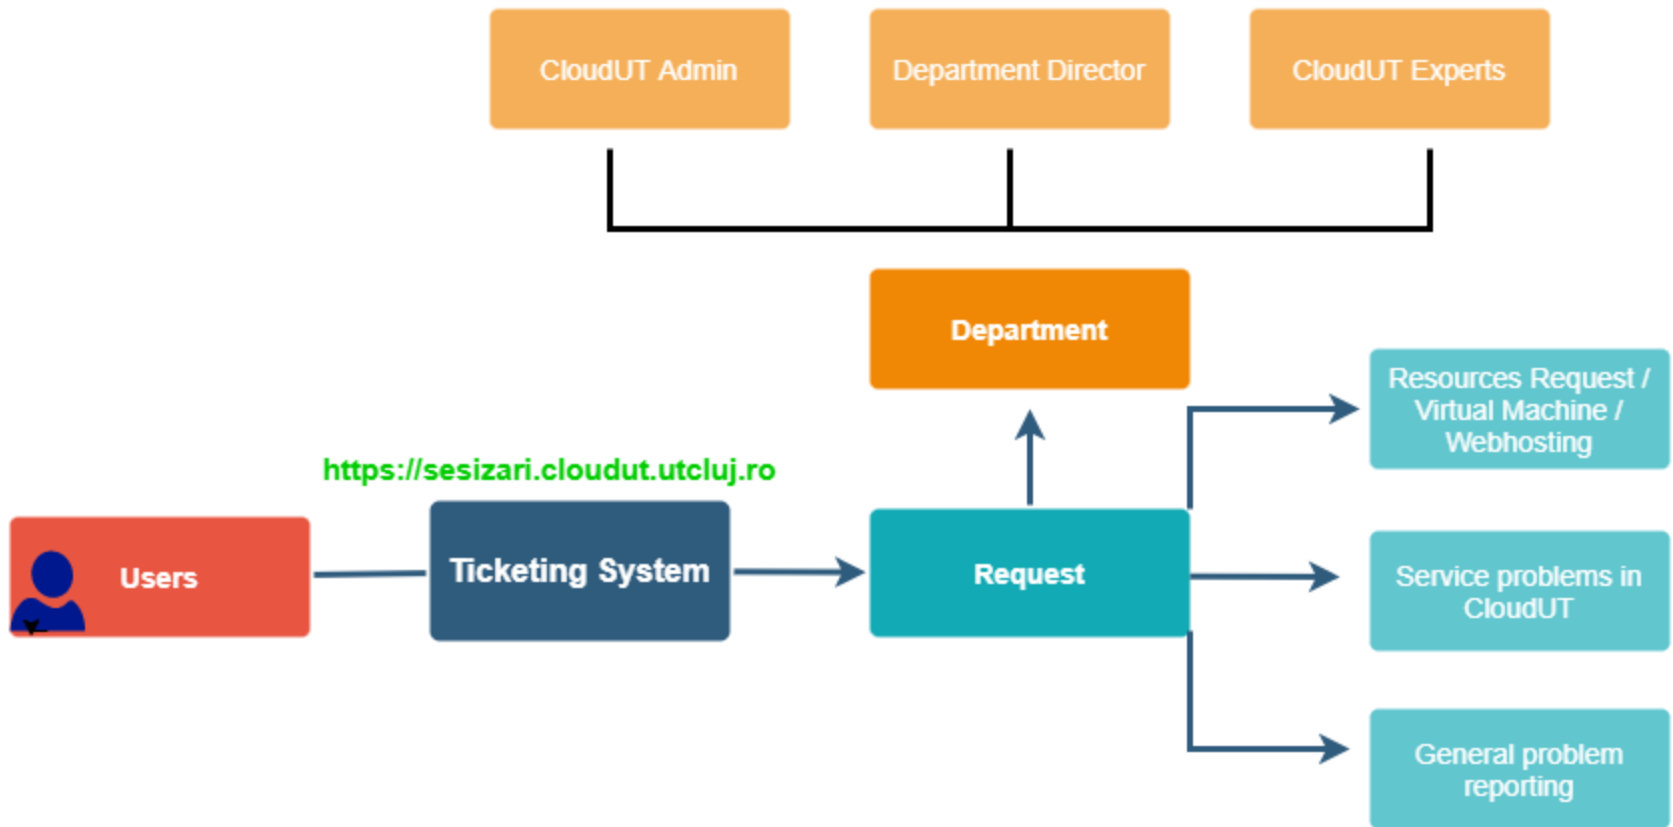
CloudUT Admin

Department Director

CloudUT Experts

Department

Resources Request / Virtual Machine / Webhosting

https://sesizari.cloudut.utcluj.ro

Users

Ticketing System

Request

Service problems in CloudUT

General problem reporting